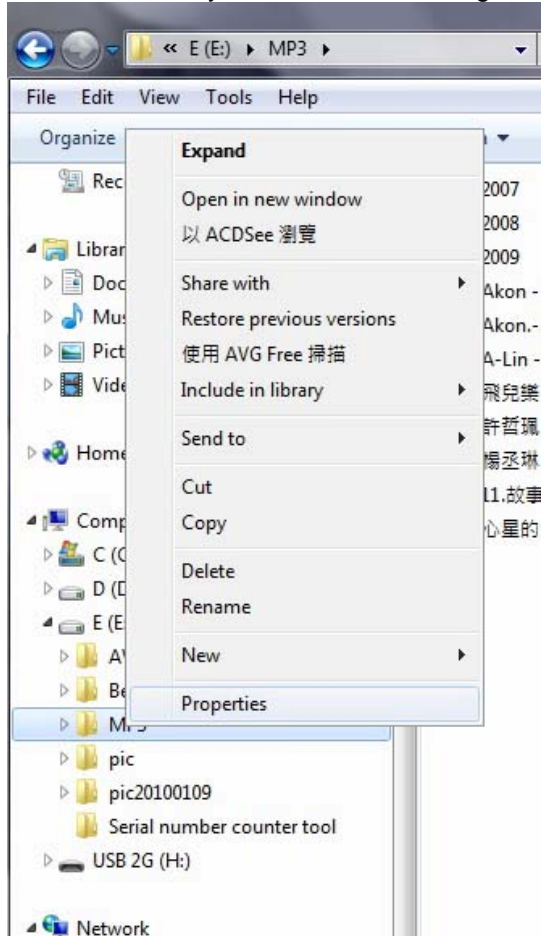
« E (E:) ▸ MP3 ▸

File Edit View Tools Help

Organize

Rec

Librar

Doc

Mus

Pict

Vide

Home

Comp

C (C

D (D

E (E

AV

Be

MP3

pic

pic20100109

Serial number counter tool

USB 2G (H:)

Network

Expand

Open in new window

以 ACDSee 瀏覽

Share with

Restore previous versions

使用 AVG Free 掃描

Include in library

Send to

Cut

Copy

Delete

Rename

New

Properties

2007

2008

2009

Akon -

Akon.-

A-Lin -

飛兒樂

許哲珮

楊丞琳

11.故事

心星的